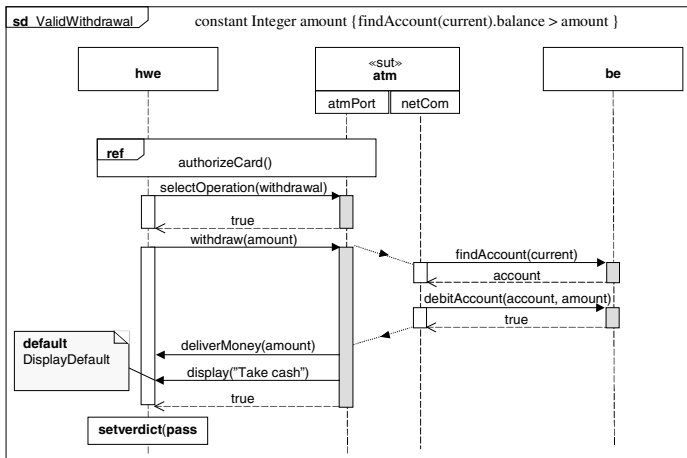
sd ValidWithdrawal

constant Integer amount {findAccount(current).balance > amount }

hwe

«sut»
atm

be

atmPort

netCom

ref

authorizeCard()

selectOperation(withdrawal)

true

withdraw(amount)

findAccount(current)

account

debitAccount(account, amount)

true

default
DisplayDefault

deliverMoney(amount)

display("Take cash")

true

setverdict(pass